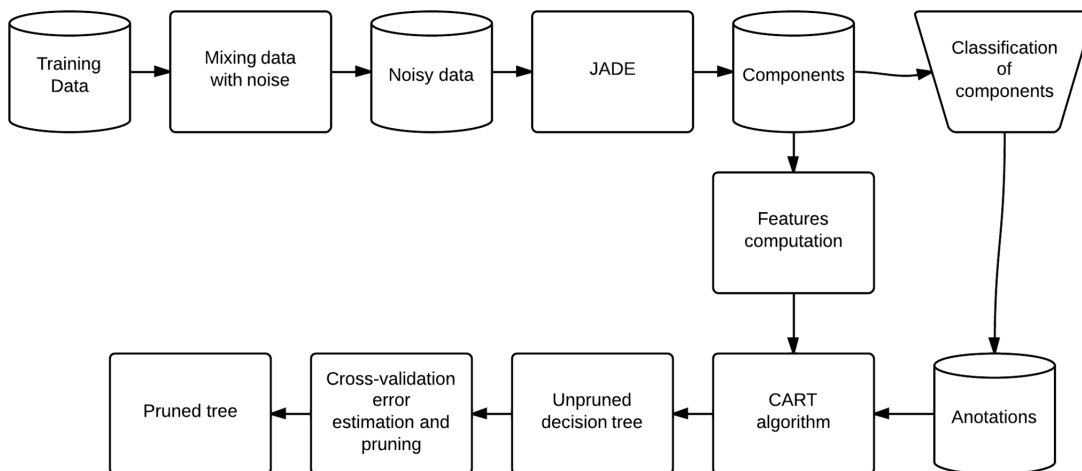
Training Data

Mixing data with noise

Noisy data

JADE

Components

Classification of components

Features computation

Pruned tree

Cross-validation error estimation and pruning

Unpruned decision tree

CART algorithm

Anotations